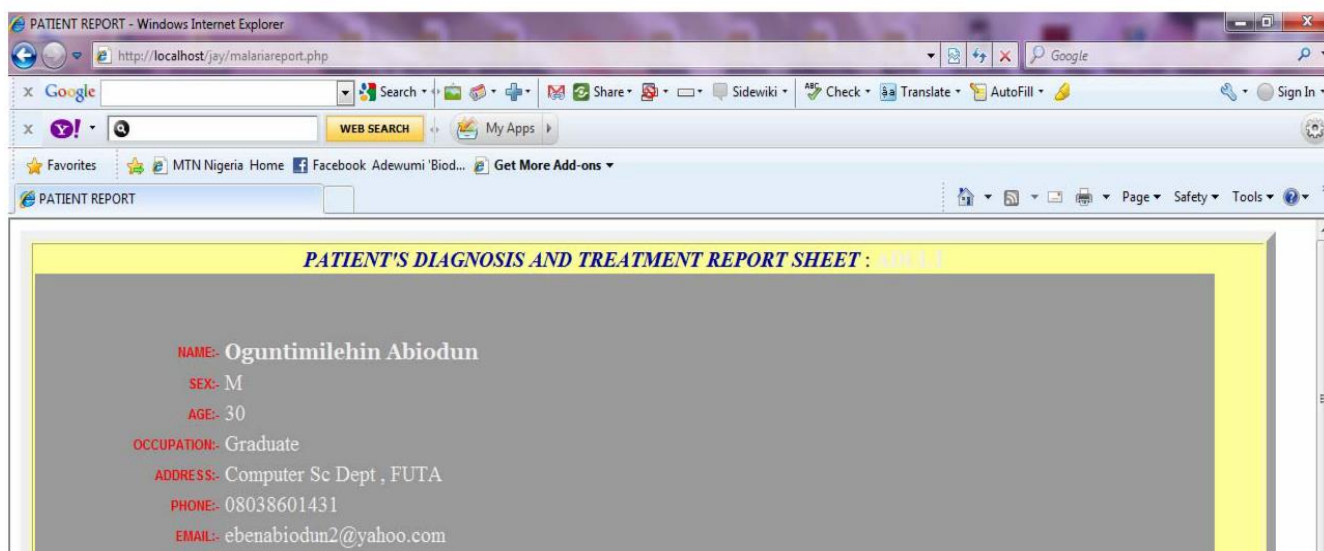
PATIENT REPORT - Windows Internet Explorer

http://localhost/jay/malariareport.php

Google

Google

Search · Share · Sidewiki · Check · Translate · AutoFill · Sign In

WEB SEARCH

My Apps

Favorites

MTN Nigeria Home

Facebook Adewumi 'Biod...

Get More Add-ons

PATIENT REPORT

Page · Safety · Tools ·

PATIENT'S DIAGNOSIS AND TREATMENT REPORT SHEET : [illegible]

NAME:- Oguntimilehin Abiodun

SEX:- M

AGE:- 30

OCCUPATION:- Graduate

ADDRESS:- Computer Sc Dept , FUTA

PHONE:- 08038601431

EMAIL:- ebenabiodun2@yahoo.com